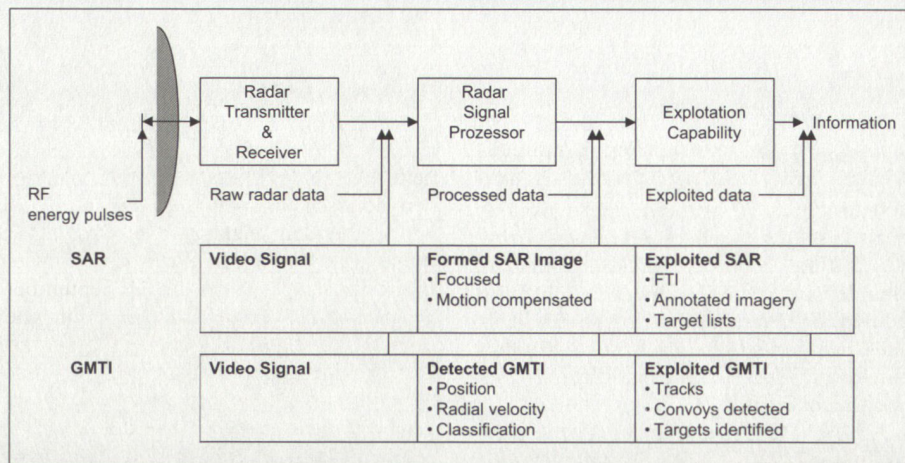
Radar Transmitter & Receiver

Radar Signal Prozessor

Explotation Capability

Information

RF energy pulses

Raw radar data

Processed data

Exploited data

| | | | |
|---|---|---|---|
| SAR | Video Signal | **Formed SAR Image** • Focused • Motion compensated | **Exploited SAR** • FTI • Annotated imagery • Target lists |
| GMTI | Video Signal | **Detected GMTI** • Position • Radial velocity • Classification | **Exploited GMTI** • Tracks • Convoys detected • Targets identified |